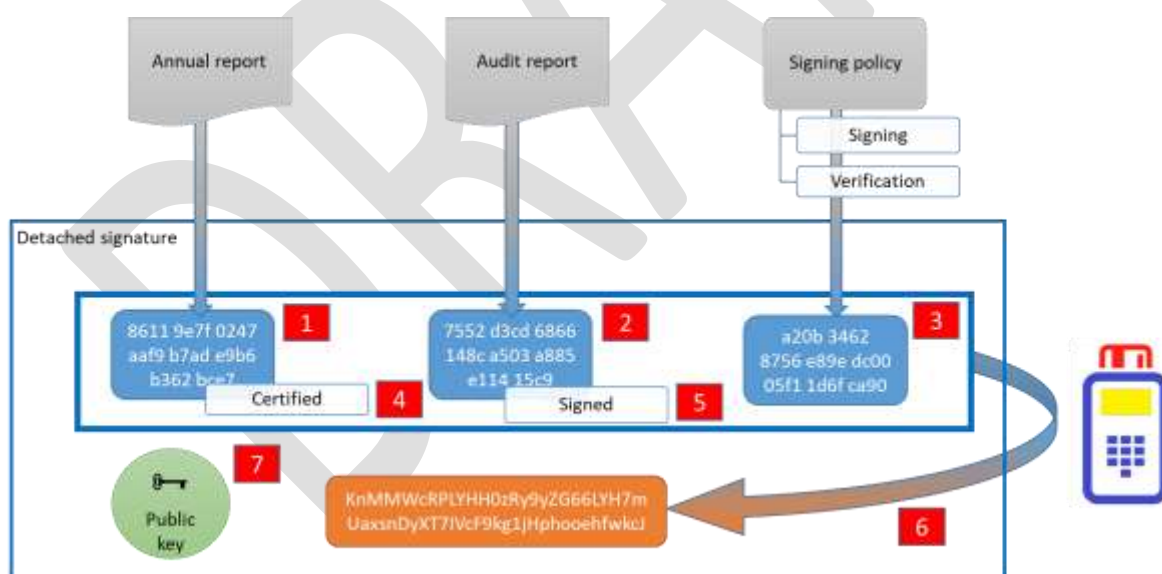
Annual report

Audit report

Signing policy

Signing

Verification

Detached signature

8611 9e7f 0247 aaf9 b7ad e9b6 b362 bce7

1

7552 d3cd 6866 148c a503 a885 e114 15c9

2

a20b 3462 8756 e89e dc00 05f1 1d6f ca90

3

Certified

4

Signed

5

7

Public key

KnMMWcRPLYHH0zRy9yZG66LYH7m UaxsnDyXT7lVcF9kg1jHphooehfwkcJ

6